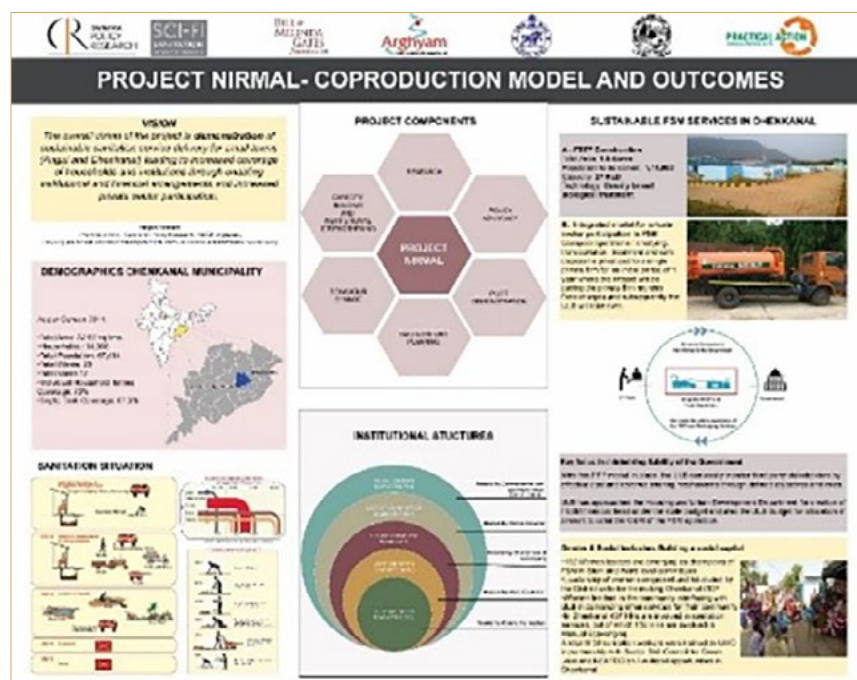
CPR CENTRE FOR POLICY RESEARCH SCI-FI SANITATION BILL & MELINDA GATES foundation Arghyam PRACTICAL ACTION

PROJECT NIRMAL- COPRODUCTION MODEL AND OUTCOMES

VISION

The overall vision of the project is demonstration of sustainable sanitation service delivery for small towns (Angul and Dhenkanal) leading to increased coverage of households and institutions through enabling institutional and financial arrangements and increased private sector participation.

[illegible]

DEMOGRAPHICS DHENKANAL MUNICIPALITY

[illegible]

SANITATION SITUATION

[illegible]

PROJECT COMPONENTS

RESEARCH

POLICY ADVOCACY

CAPACITY BUILDING AND PARTICIPATORY ENGAGEMENT

PROJECT NIRMAL

PILOT IMPLEMENTATION

STRATEGIC FINANCE

INFRASTRUCTURE PLANNING

INSTITUTIONAL ATUCTURES

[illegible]

SUSTAINABLE FSM SERVICES IN DHENKANAL

A. FSTP Construction
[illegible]

B. Integrated model for private sector participation in FSM
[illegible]

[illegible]

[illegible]